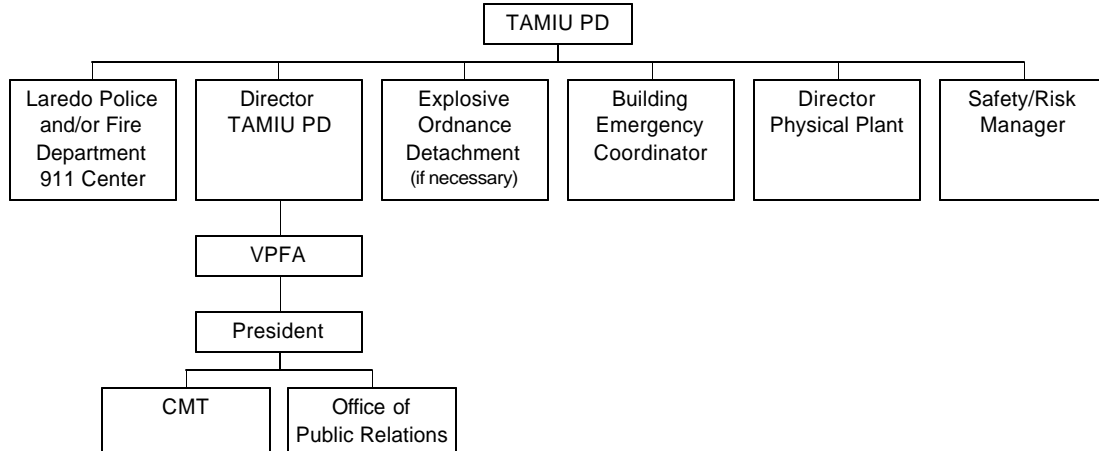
TAMIU PD

Laredo Police and/or Fire Department 911 Center

Director TAMIU PD

Explosive Ordnance Detachment (if necessary)

Building Emergency Coordinator

Director Physical Plant

Safety/Risk Manager

VPFA

President

CMT

Office of Public Relations